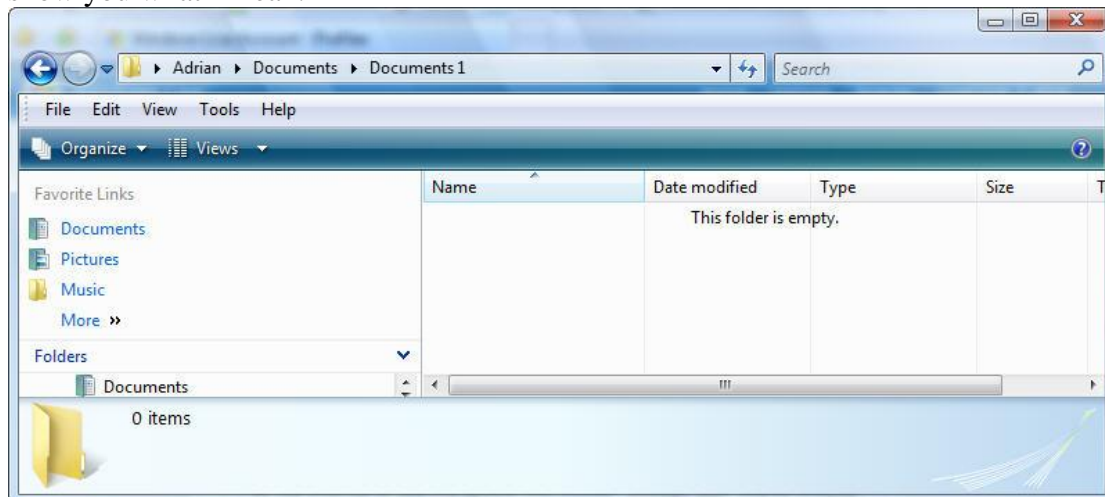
Adrian ▸ Documents ▸ Documents 1

Search

File Edit View Tools Help

Organize ▾ Views ▾

Favorite Links

Documents

Pictures

Music

More »

Folders

Documents

| Name | Date modified | Type | Size | T |
|---|---|---|---|---|
| | This folder is empty. | | | |

0 items